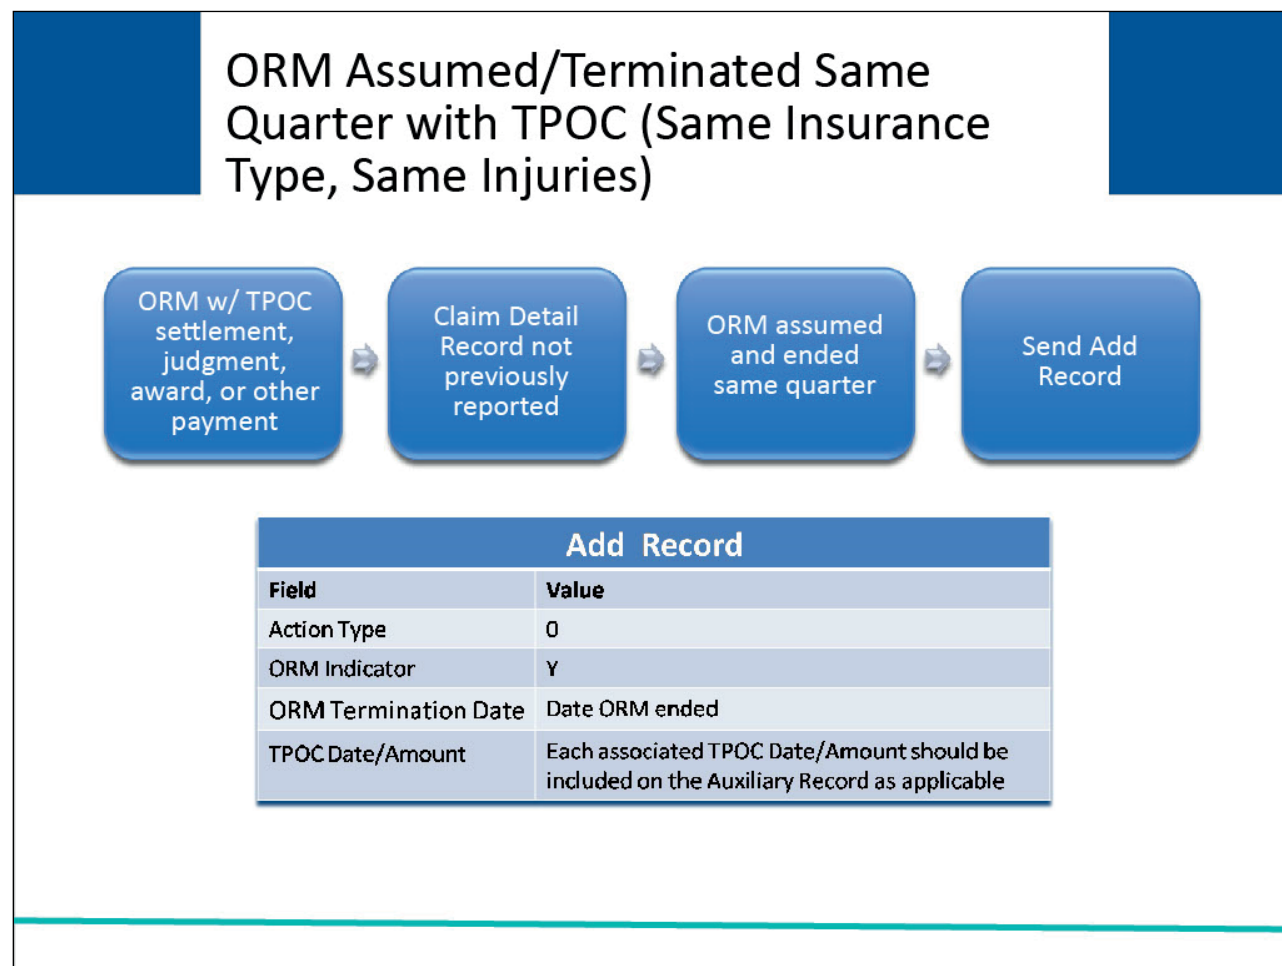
ORM Assumed/Terminated Same Quarter with TPOC (Same Insurance Type, Same Injuries)

ORM w/ TPOC settlement, judgment, award, or other payment

Claim Detail Record not previously reported

ORM assumed and ended same quarter

Send Add Record

| Add Record | |
|---|---|
| Field | Value |
| Action Type | 0 |
| ORM Indicator | Y |
| ORM Termination Date | Date ORM ended |
| TPOC Date/Amount | Each associated TPOC Date/Amount should be included on the Auxiliary Record as applicable |